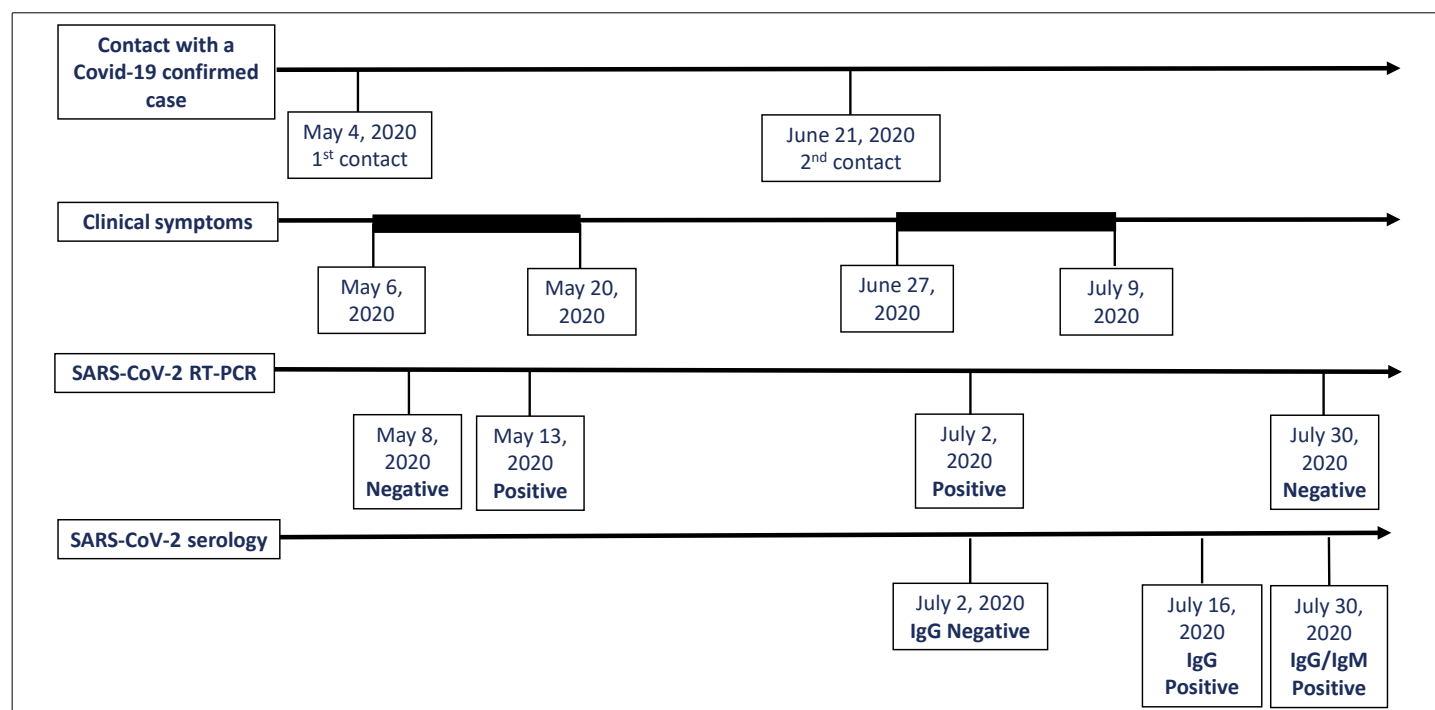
Contact with a Covid-19 confirmed case

May 4, 2020
1$^{st}$ contact

June 21, 2020
2$^{nd}$ contact

Clinical symptoms

May 6, 2020

May 20, 2020

June 27, 2020

July 9, 2020

SARS-CoV-2 RT-PCR

May 8, 2020
Negative

May 13, 2020
Positive

July 2, 2020
Positive

July 30, 2020
Negative

SARS-CoV-2 serology

July 2, 2020
IgG Negative

July 16, 2020
IgG Positive

July 30, 2020
IgG/IgM Positive